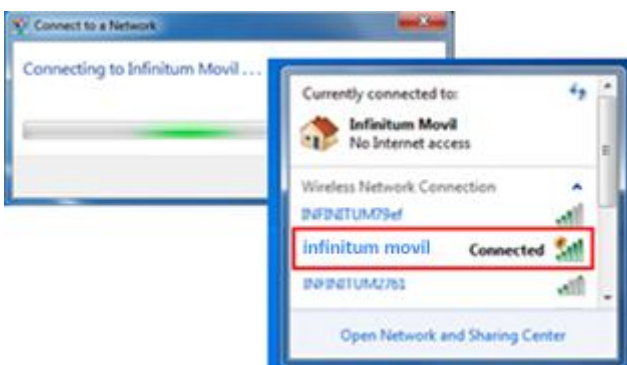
Connect to a Network

Connecting to Infinitum Movil ...

Currently connected to:

Infinitum Movil
No Internet access

Wireless Network Connection

INFINITUM79ef

infinitum movil Connected

INFINITUM2761

Open Network and Sharing Center